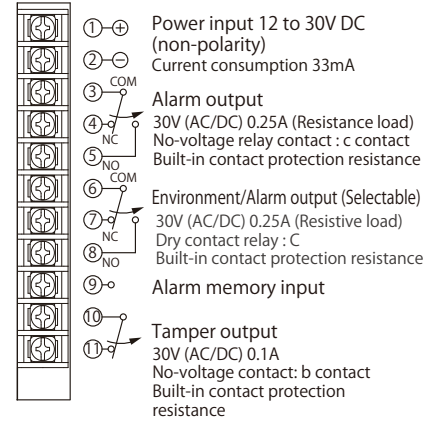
①⊕ Power input 12 to 30V DC
②⊖ (non-polarity)
Current consumption 33mA

③ COM
④ NC
⑤ NO
Alarm output
30V (AC/DC) 0.25A (Resistance load)
No-voltage relay contact : c contact
Built-in contact protection resistance

⑥ COM
⑦ NC
⑧ NO
Environment/Alarm output (Selectable)
30V (AC/DC) 0.25A (Resistive load)
Dry contact relay : C
Built-in contact protection resistance

⑨ Alarm memory input

⑩
⑪
Tamper output
30V (AC/DC) 0.1A
No-voltage contact: b contact
Built-in contact protection resistance